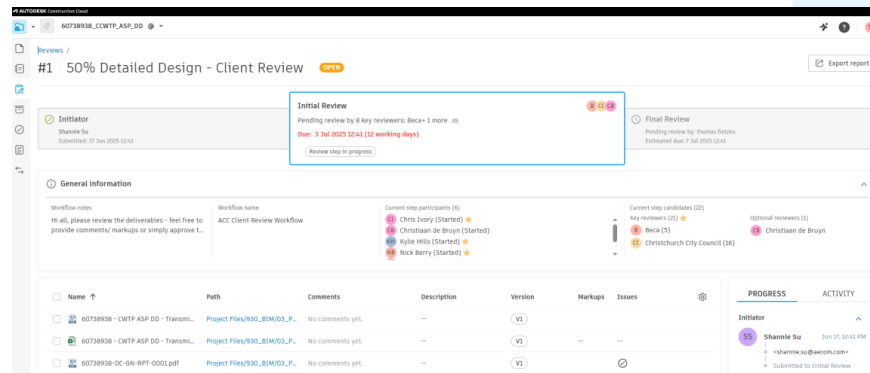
AUTODESK Construction Cloud

60738938_CCWTP_ASP_DD

Reviews /

#1 50% Detailed Design - Client Review OPEN

Export report

Initiator
Shannie Su
Submitted: 17 Jun 2025 12:41

Initial Review
Pending review by 8 key reviewers: Beca+ 1 more
Due: 3 Jul 2025 12:41 (12 working days)
Review step in progress

B CC CB

Final Review
Pending review by: thomas Retzko
Estimated due: 7 Jul 2025 12:41

General information

Workflow notes
Hi all, please review the deliverables - feel free to provide comments/ markups or simply approve t...

Workflow name
ACC Client Review Workflow

Current step participants (6)
CI Chris Ivory (Started)
CB Christiaan de Bruyn (Started)
KH Kylie Hills (Started)
NB Nick Berry (Started)

Current step candidates (22)
Key reviewers (21)
B Beca (5)
CC Christchurch City Council (16)

Optional reviewers (1)
CB Christiaan de Bruyn

| | Name ↑ | Path | Comments | Description | Version | Markups | Issues |
|---|---|---|---|---|---|---|---|
| | 60738938 - CWTP ASP DD - Transmi... | Project Files/930_BIM/03_P... | No comments yet. | -- | V1 | | |
| | 60738938 - CWTP ASP DD - Transmi... | Project Files/930_BIM/03_P... | No comments yet. | -- | V1 | -- | -- |
| | 60738938-DC-GN-RPT-0001.pdf | Project Files/930_BIM/03_P... | No comments yet. | -- | V1 | | |

PROGRESS ACTIVITY

Initiator
SS Shannie Su Jun 17, 12:41 PM
<shannie.su@aecom.com>
Submitted to Initial Review